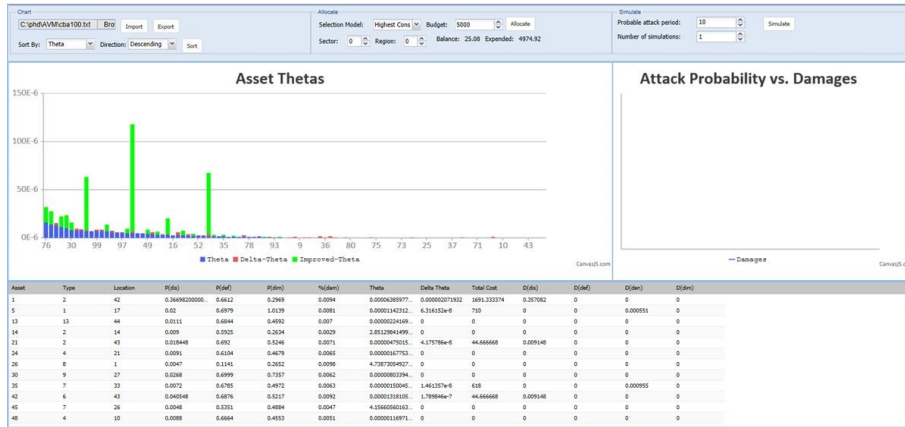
Chart
C:\phd\AVM\cba100.txt Bro Import Export
Sort By: Theta Direction: Descending Sort

Allocate
Selection Model: Highest Cons Budget: 5000 Allocate
Sector: 0 Region: 0 Balance: 25.08 Expended: 4974.92

Simulate
Probable attack period: 10 Simulate
Number of simulations: 1

Asset Thetas

150E-6
100E-6
50E-6
0E-6
76 30 99 97 49 16 52 35 78 93 9 36 80 75 73 25 37 71 10 43

Theta Delta-Theta Improved-Theta

CanvasJS.com

Attack Probability vs. Damages

Damages

CanvasJS.c

| Asset | Type | Location | P(dis) | P(def) | P(dim) | %(dam) | Theta | Delta Theta | Total Cost | D(dis) | D(def) | D(den) | D(dim) |
|---|---|---|---|---|---|---|---|---|---|---|---|---|---|
| 1 | 2 | 42 | 0.36698200000... | 0.6612 | 0.2969 | 0.0094 | 0.00006385977... | 0.000002071932 | 1691.333374 | 0.357082 | 0 | 0 | 0 |
| 5 | 1 | 17 | 0.02 | 0.6979 | 1.0139 | 0.0081 | 0.00001142312... | 6.316152e-8 | 710 | 0 | 0 | 0.000551 | 0 |
| 13 | 13 | 44 | 0.0111 | 0.6844 | 0.4992 | 0.007 | 0.00000224169... | 0 | 0 | 0 | 0 | 0 | 0 |
| 14 | 2 | 14 | 0.009 | 0.5925 | 0.2634 | 0.0029 | 2.85129841499... | 0 | 0 | 0 | 0 | 0 | 0 |
| 21 | 2 | 43 | 0.018448 | 0.692 | 0.5246 | 0.0071 | 0.00000475015... | 4.175786e-6 | 44.666668 | 0.009148 | 0 | 0 | 0 |
| 24 | 4 | 21 | 0.0091 | 0.6104 | 0.4679 | 0.0065 | 0.00000167753... | 0 | 0 | 0 | 0 | 0 | 0 |
| 26 | 8 | 1 | 0.0047 | 0.1141 | 0.2652 | 0.0098 | 4.73873054927... | 0 | 0 | 0 | 0 | 0 | 0 |
| 30 | 9 | 27 | 0.0268 | 0.6999 | 0.7357 | 0.0062 | 0.00000803394... | 0 | 0 | 0 | 0 | 0 | 0 |
| 35 | 7 | 33 | 0.0072 | 0.6785 | 0.4972 | 0.0063 | 0.00000150045... | 1.461357e-8 | 618 | 0 | 0 | 0.000955 | 0 |
| 42 | 6 | 43 | 0.040548 | 0.6876 | 0.5217 | 0.0092 | 0.00001318105... | 1.789846e-7 | 44.666668 | 0.009148 | 0 | 0 | 0 |
| 45 | 7 | 26 | 0.0048 | 0.3351 | 0.4684 | 0.0047 | 4.15660560163... | 0 | 0 | 0 | 0 | 0 | 0 |
| 48 | 4 | 10 | 0.0088 | 0.6664 | 0.4553 | 0.0051 | 0.00000116971... | 0 | 0 | 0 | 0 | 0 | 0 |